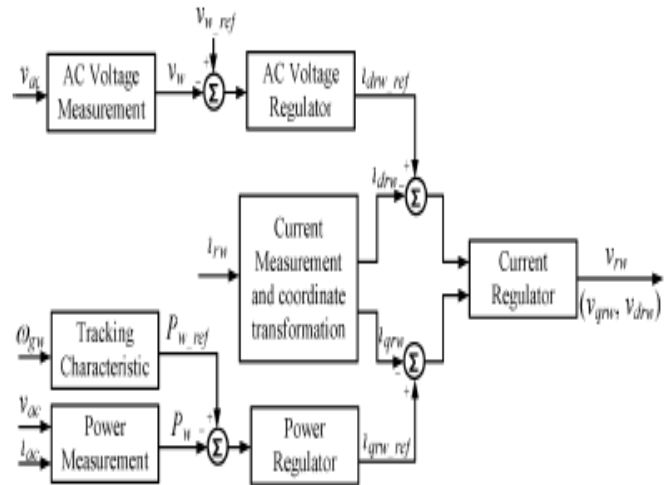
$v_{w\_ref}$

$v_{ac}$

AC Voltage Measurement

$v_w$

+

-

$\Sigma$

AC Voltage Regulator

$i_{drw\_ref}$

$i_{drw}$

+

-

$\Sigma$

$i_{rw}$

Current Measurement and coordinate transformation

Current Regulator

$v_{rw}$

$(v_{qrw}, v_{drw})$

$\omega_{gw}$

Tracking Characteristic

$P_{w\_ref}$

$i_{qrw}$

-

+

$\Sigma$

$v_{ac}$

$i_{ac}$

Power Measurement

$P_w$

+

-

$\Sigma$

Power Regulator

$i_{qrw\_ref}$